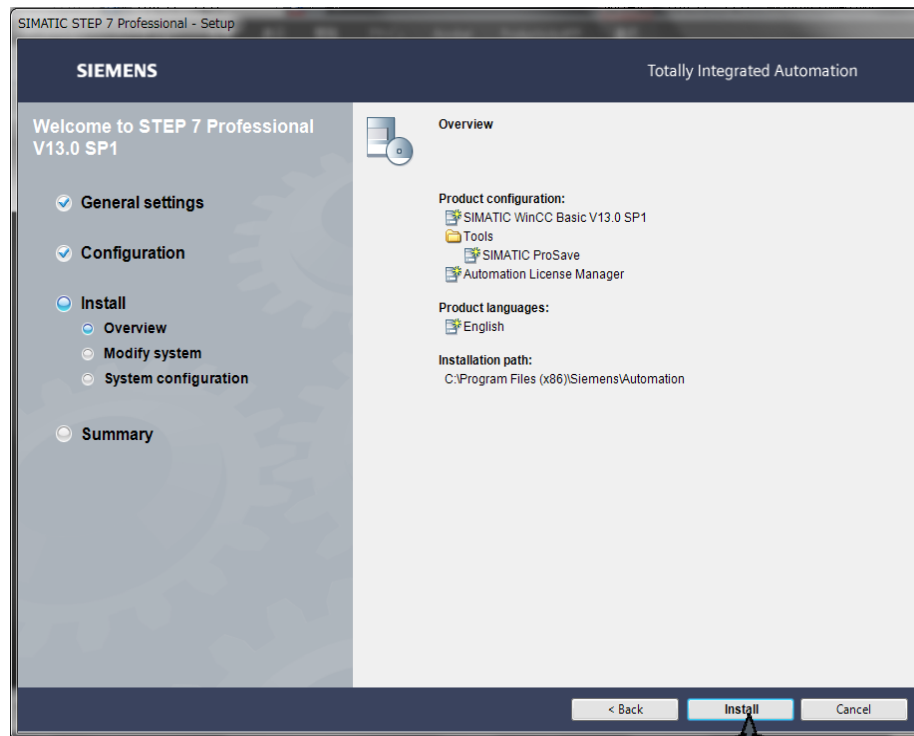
SIMATIC STEP 7 Professional - Setup

SIEMENS

Totally Integrated Automation

Welcome to STEP 7 Professional V13.0 SP1

General settings

Configuration

Install

Overview

Modify system

System configuration

Summary

Overview

Product configuration:
SIMATIC WinCC Basic V13.0 SP1
Tools
SIMATIC ProSave
Automation License Manager

Product languages:
English

Installation path:
C:\Program Files (x86)\Siemens\Automation

< Back

Install

Cancel